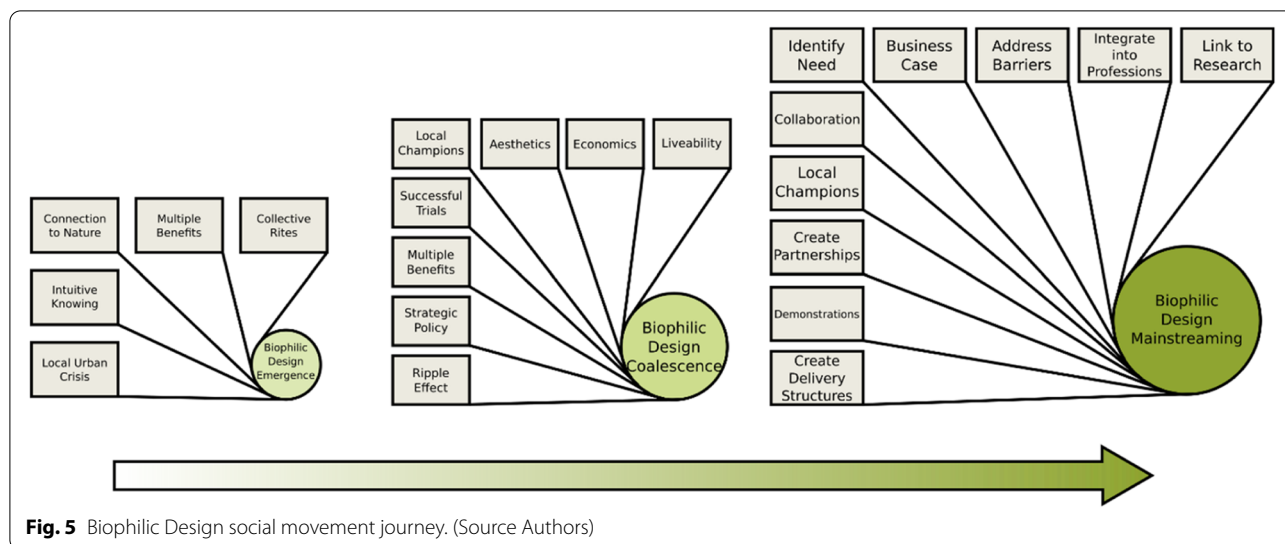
Connection to Nature

Multiple Benefits

Collective Rites

Intuitive Knowing

Local Urban Crisis

Biophilic Design Emergence

Local Champions

Aesthetics

Economics

Liveability

Successful Trials

Multiple Benefits

Strategic Policy

Ripple Effect

Biophilic Design Coalescence

Identify Need

Business Case

Address Barriers

Integrate into Professions

Link to Research

Collaboration

Local Champions

Create Partnerships

Demonstrations

Create Delivery Structures

Biophilic Design Mainstreaming

**Fig. 5** Biophilic Design social movement journey. (Source Authors)